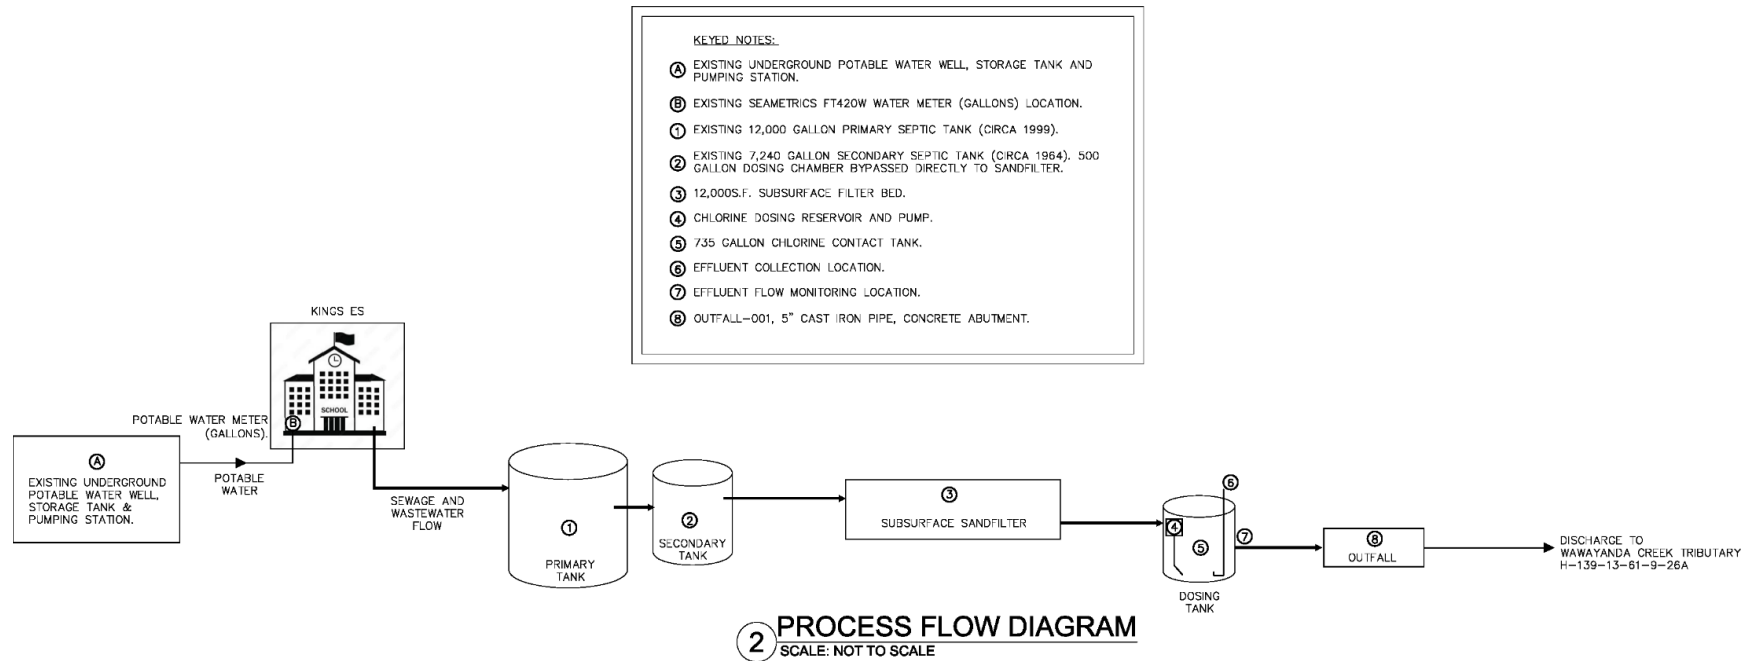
KEYED NOTES:

Ⓐ EXISTING UNDERGROUND POTABLE WATER WELL, STORAGE TANK AND PUMPING STATION.

Ⓑ EXISTING SEAMETRICS FT420W WATER METER (GALLONS) LOCATION.

① EXISTING 12,000 GALLON PRIMARY SEPTIC TANK (CIRCA 1999).

② EXISTING 7,240 GALLON SECONDARY SEPTIC TANK (CIRCA 1964). 500 GALLON DOSING CHAMBER BYPASSED DIRECTLY TO SANDFILTER.

③ 12,000S.F. SUBSURFACE FILTER BED.

④ CHLORINE DOSING RESERVOIR AND PUMP.

⑤ 735 GALLON CHLORINE CONTACT TANK.

⑥ EFFLUENT COLLECTION LOCATION.

⑦ EFFLUENT FLOW MONITORING LOCATION.

⑧ OUTFALL-001, 5" CAST IRON PIPE, CONCRETE ABUTMENT.

KINGS ES

SCHOOL

POTABLE WATER METER (GALLONS). Ⓑ

Ⓐ EXISTING UNDERGROUND POTABLE WATER WELL, STORAGE TANK & PUMPING STATION.

POTABLE WATER

SEWAGE AND WASTEWATER FLOW

① PRIMARY TANK

② SECONDARY TANK

③ SUBSURFACE SANDFILTER

④ ⑤ ⑥ ⑦

DOSING TANK

⑧ OUTFALL

DISCHARGE TO WAWAYANDA CREEK TRIBUTARY H-139-13-61-9-26A

2 PROCESS FLOW DIAGRAM
SCALE: NOT TO SCALE